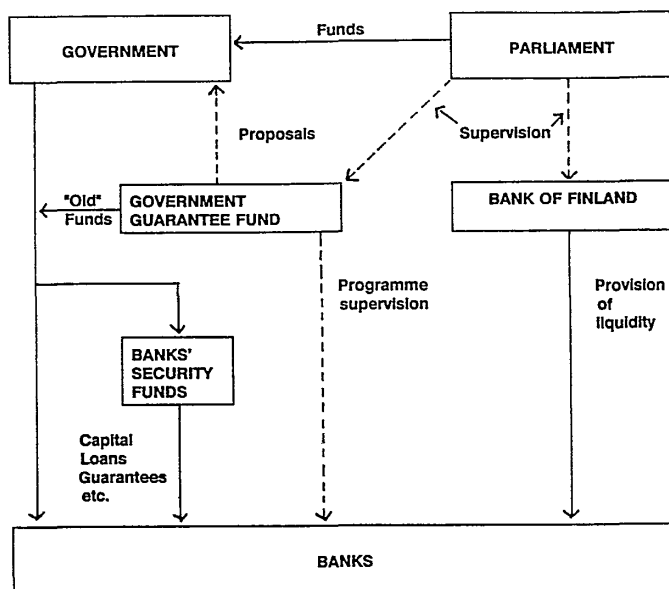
GOVERNMENT

Funds

PARLIAMENT

Proposals

Supervision

"Old" Funds

GOVERNMENT GUARANTEE FUND

BANK OF FINLAND

Programme supervision

Provision of liquidity

BANKS' SECURITY FUNDS

Capital Loans Guarantees etc.

BANKS